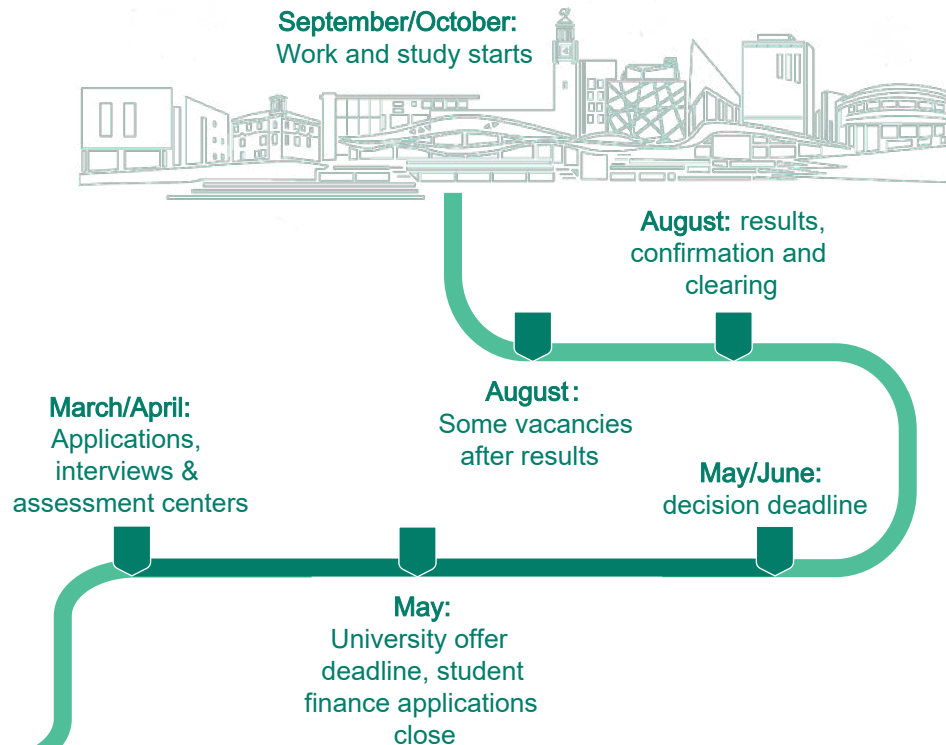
September/October:
Work and study starts

August: results, confirmation and clearing

August:
Some vacancies after results

March/April:
Applications, interviews & assessment centers

May/June:
decision deadline

May:
University offer deadline, student finance applications close